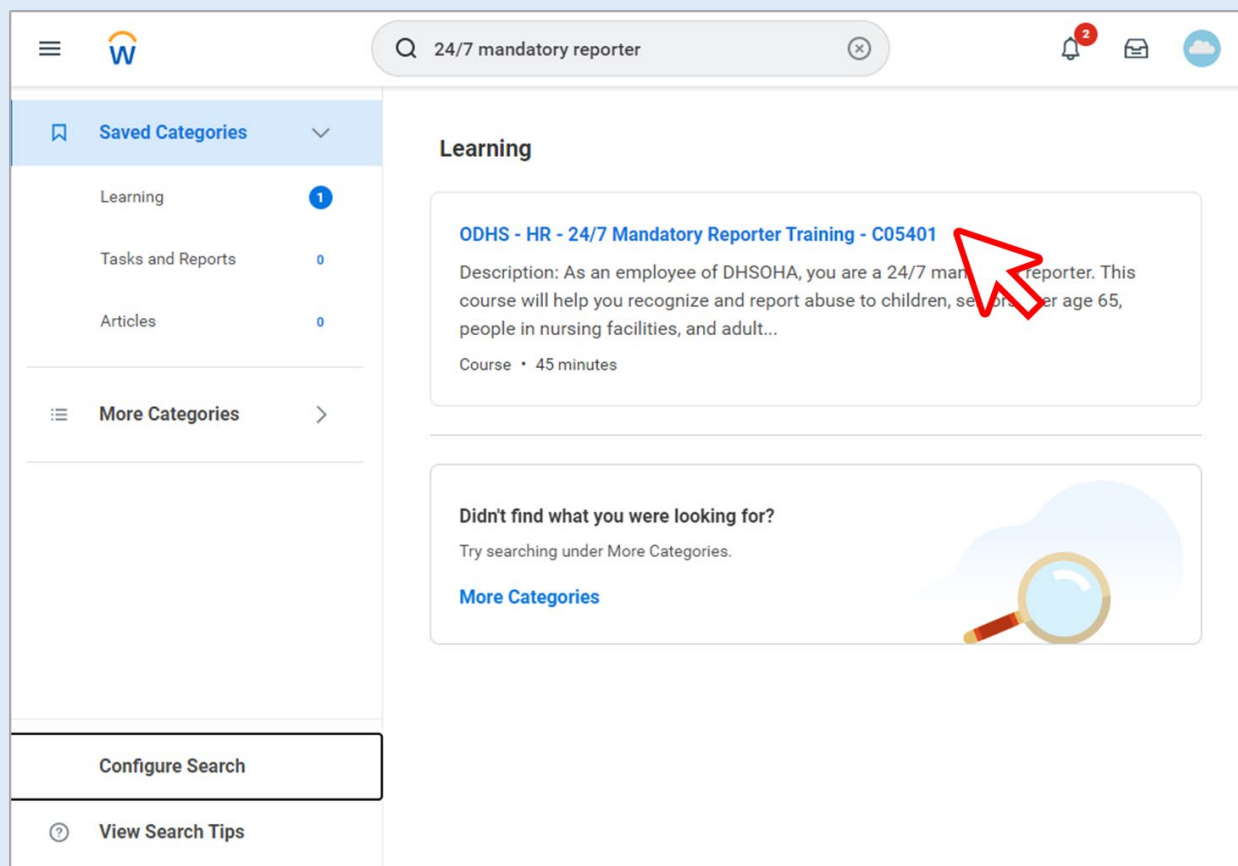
24/7 mandatory reporter

2

Saved Categories

Learning 1

Tasks and Reports 0

Articles 0

More Categories

Configure Search

View Search Tips

Learning

ODHS - HR - 24/7 Mandatory Reporter Training - C05401

Description: As an employee of DHSOHA, you are a 24/7 man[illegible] reporter. This course will help you recognize and report abuse to children, se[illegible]er age 65, people in nursing facilities, and adult...

Course • 45 minutes

Didn't find what you were looking for?

Try searching under More Categories.

More Categories